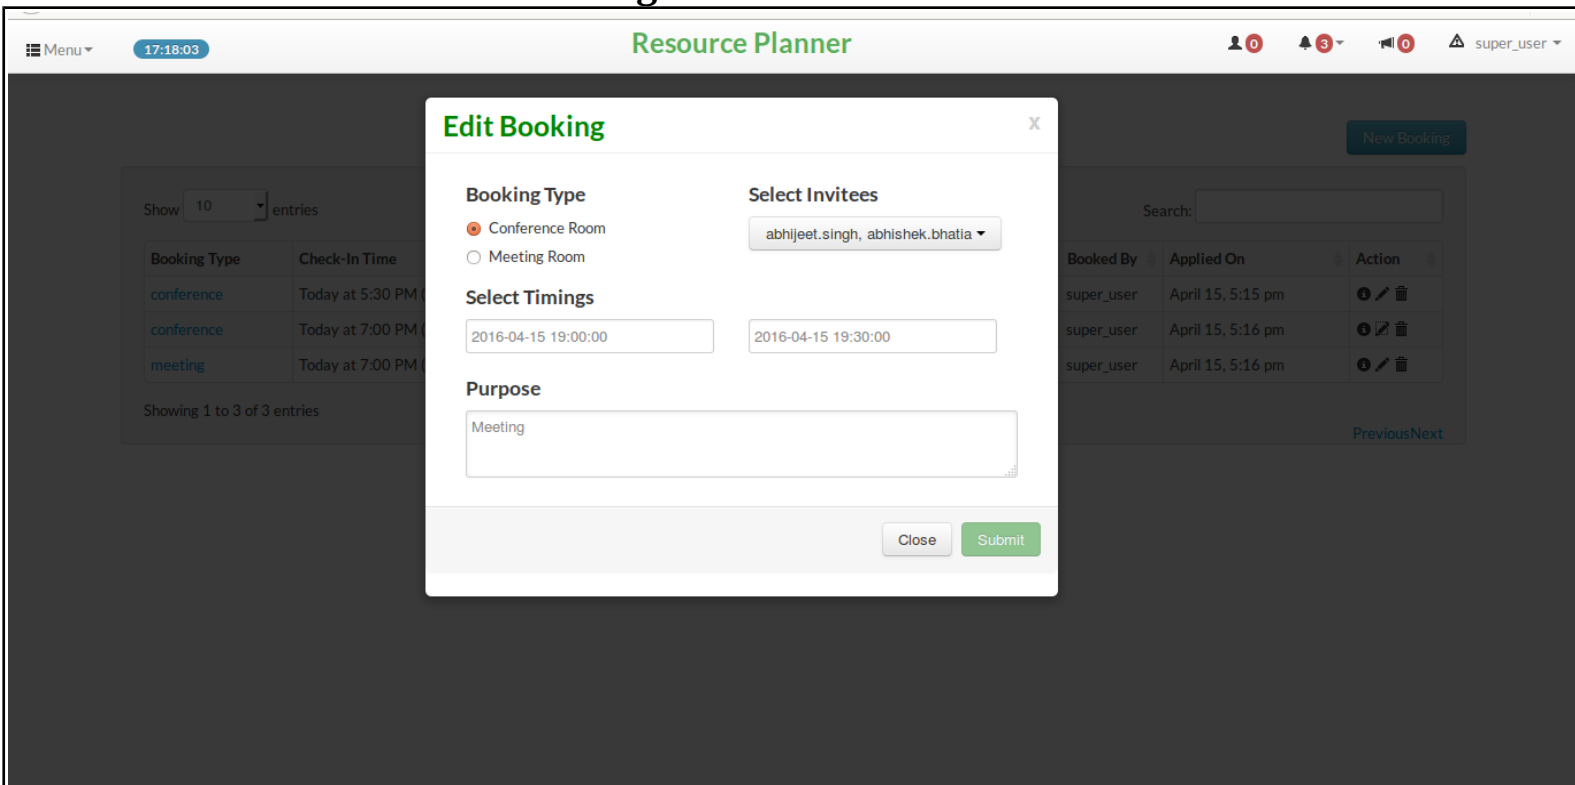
Menu 17:18:03 Resource Planner 0 3 0 super_user

New Booking

Show 10 entries Search:

| Booking Type | Check-In Time | Booked By | Applied On | Action |
|---|---|---|---|---|
| conference | Today at 5:30 PM | super_user | April 15, 5:15 pm | |
| conference | Today at 7:00 PM | super_user | April 15, 5:16 pm | |
| meeting | Today at 7:00 PM | super_user | April 15, 5:16 pm | |

Showing 1 to 3 of 3 entries

PreviousNext

Edit Booking x

Booking Type
Conference Room
Meeting Room

Select Invitees
abhijeet.singh, abhishek.bhatia

Select Timings
2016-04-15 19:00:00
2016-04-15 19:30:00

Purpose
Meeting

Close Submit